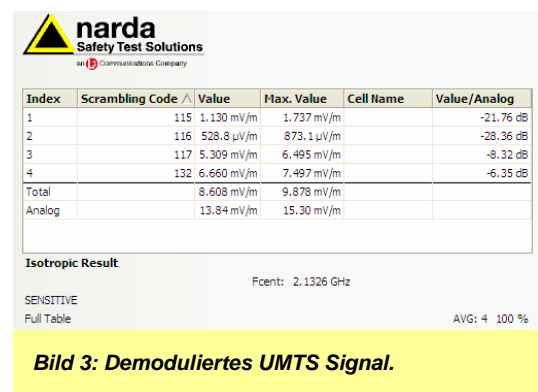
narda
Safety Test Solutions
an L3 Communications Company

| Index | Scrambling Code /\ | Value | Max. Value | Cell Name | Value/Analog |
|---|---|---|---|---|---|
| 1 | 115 | 1.130 mV/m | 1.737 mV/m | | -21.76 dB |
| 2 | 116 | 528.8 µV/m | 873.1 µV/m | | -28.36 dB |
| 3 | 117 | 5.309 mV/m | 6.495 mV/m | | -8.32 dB |
| 4 | 132 | 6.660 mV/m | 7.497 mV/m | | -6.35 dB |
| Total | | 8.608 mV/m | 9.878 mV/m | | |
| Analog | | 13.84 mV/m | 15.30 mV/m | | |

Isotropic Result

Fcent: 2.1326 GHz

SENSITIVE

Full Table

AVG: 4 100 %

Bild 3: Demoduliertes UMTS Signal.